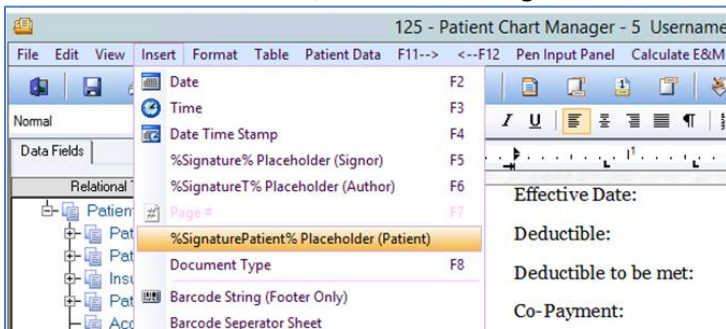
125 - Patient Chart Manager - 5 Username

File Edit View Insert Format Table Patient Data F11--> <--F12 Pen Input Panel Calculate E&M

Normal

Data Fields

Relational T

Patien
Pat
Pat
Insu
Pat
Acc

Date F2
Time F3
Date Time Stamp F4
%Signature% Placeholder (Signor) F5
%SignatureT% Placeholder (Author) F6
Page # F7
%SignaturePatient% Placeholder (Patient)
Document Type F8
Barcode String (Footer Only)
Barcode Seperator Sheet

Effective Date:

Deductible:

Deductible to be met:

Co-Payment: